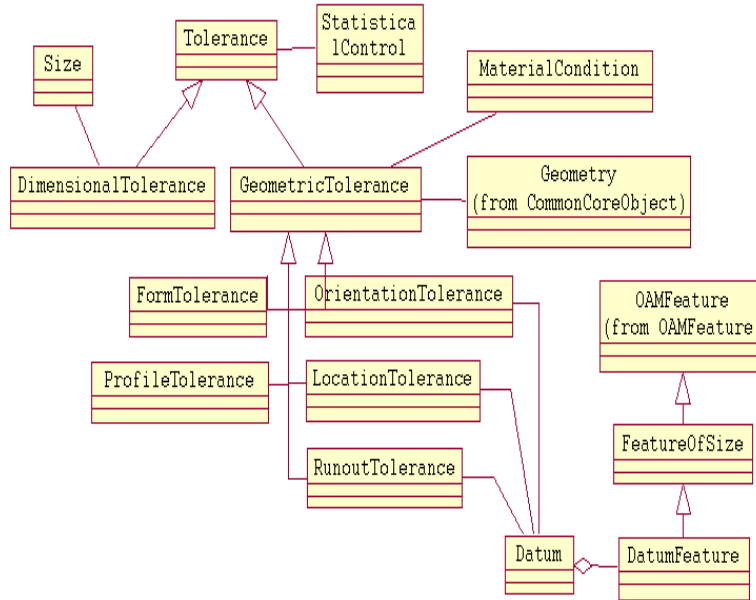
Size

Tolerance

Statistica lControl

MaterialCondition

DimensionalTolerance

GeometricTolerance

Geometry (from CommonCoreObject)

FormTolerance

OrientationTolerance

OAMFeature (from OAMFeature

ProfileTolerance

LocationTolerance

FeatureOfSize

RunoutTolerance

Datum

DatumFeature